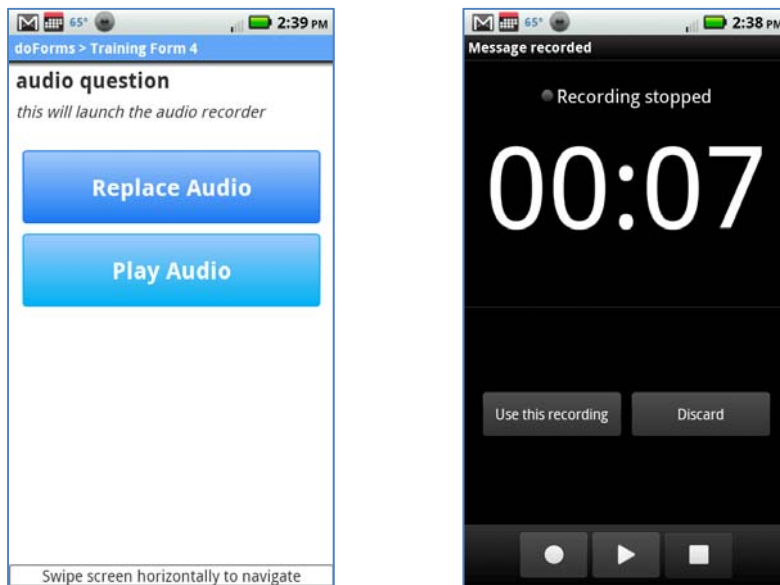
65° 2:39 PM
doForms > Training Form 4
audio question
this will launch the audio recorder
Replace Audio
Play Audio
Swipe screen horizontally to navigate

65° 2:38 PM
Message recorded
Recording stopped
00:07
Use this recording
Discard